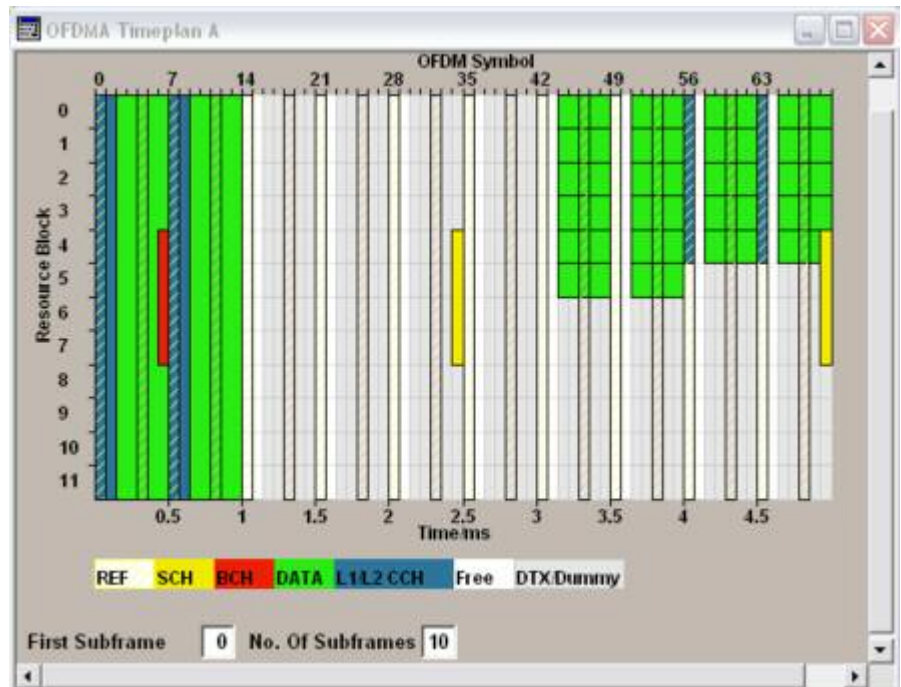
OFDMA Timeplan A

OFDM Symbol

0 7 14 21 28 35 42 49 56 63

Resource Block

0
1
2
3
4
5
6
7
8
9
10
11

0.5 1 1.5 2 2.5 3 3.5 4 4.5

Time/ms

REF SCH BCH DATA L1/L2 CCH Free DTX/Dummy

First Subframe 0 No. Of Subframes 10